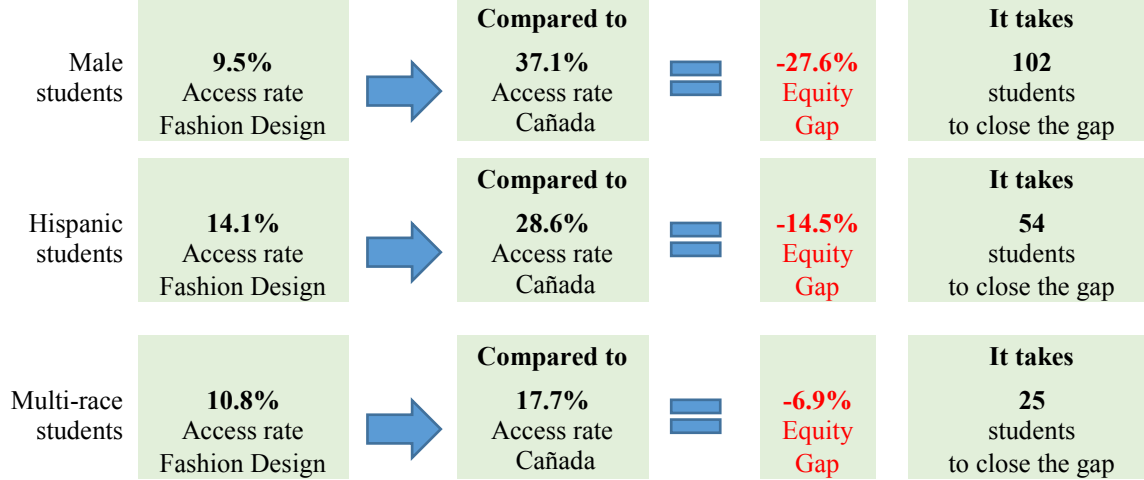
Male students

**9.5%**
Access rate
Fashion Design

**Compared to**
**37.1%**
Access rate
Cañada

**-27.6%**
Equity
Gap

**It takes**
**102**
students
to close the gap

Hispanic students

**14.1%**
Access rate
Fashion Design

**Compared to**
**28.6%**
Access rate
Cañada

**-14.5%**
Equity
Gap

**It takes**
**54**
students
to close the gap

Multi-race students

**10.8%**
Access rate
Fashion Design

**Compared to**
**17.7%**
Access rate
Cañada

**-6.9%**
Equity
Gap

**It takes**
**25**
students
to close the gap